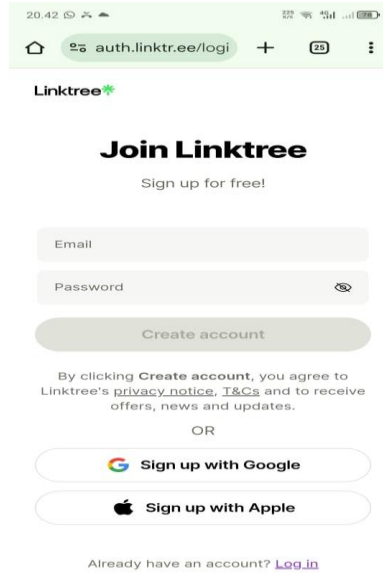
20.42

auth.linktr.ee/logi

25

Linktree

Join Linktree

Sign up for free!

Email

Password

Create account

By clicking Create account, you agree to Linktree's privacy notice, T&Cs and to receive offers, news and updates.

OR

Sign up with Google

Sign up with Apple

Already have an account? Log in